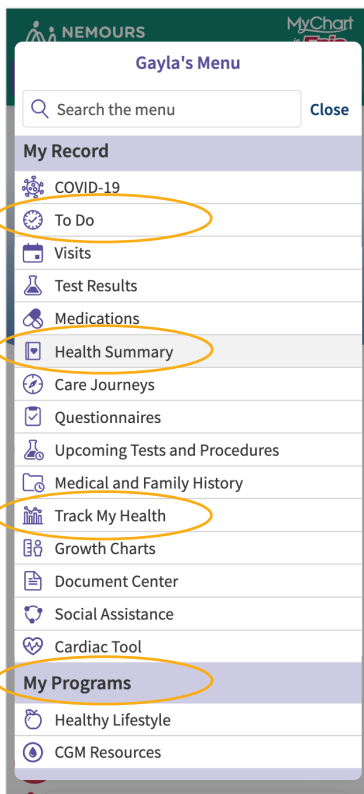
NEMOURS

MyChart

Gayla's Menu

Search the menu

Close

My Record

COVID-19

To Do

Visits

Test Results

Medications

Health Summary

Care Journeys

Questionnaires

Upcoming Tests and Procedures

Medical and Family History

Track My Health

Growth Charts

Document Center

Social Assistance

Cardiac Tool

My Programs

Healthy Lifestyle

CGM Resources